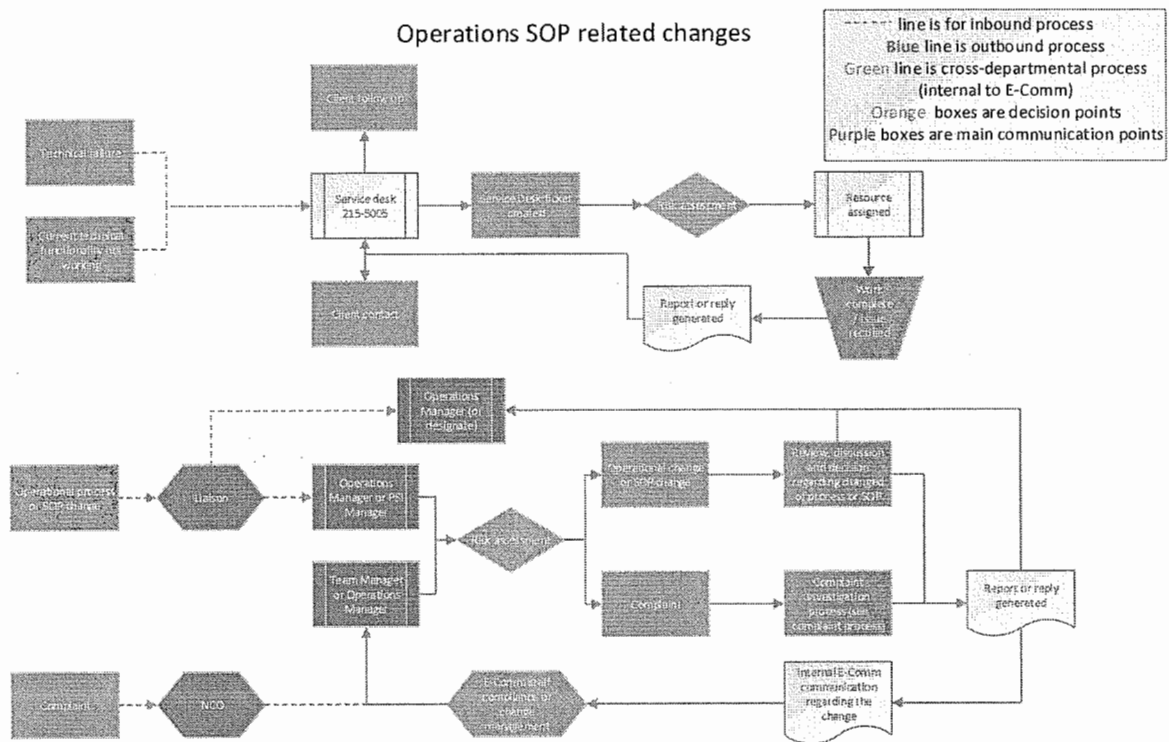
Operations SOP related changes

------ line is for inbound process
Blue line is outbound process
Green line is cross-departmental process (internal to E-Comm)
Orange boxes are decision points
Purple boxes are main communication points

Technical failure

Current technical functionality not working

Client follow up

Service desk 215-5005

Client contact

Service Desk ticket created

Risk assessment

Resource assigned

Work complete / issue rectified

Report or reply generated

Operations Manager (or designate)

Operational process or SOP change

Liaison

Operations Manager or PSI Manager

Team Manager or Operations Manager

Risk assessment

Operational change or SOP change

Review, discussion and decision regarding changes of process or SOP

Complaint

Complaint investigation process (see complaint process)

Report or reply generated

Complaint

NCO

E-Comm staff compliance or change management

Internal E-Comm communication regarding the change